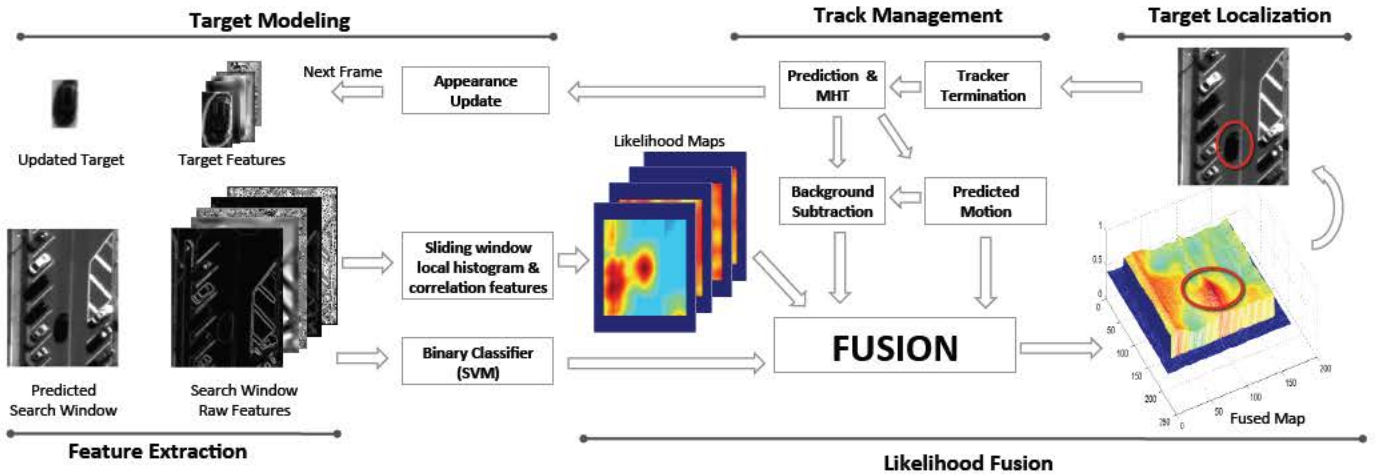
Target Modeling

Track Management

Target Localization

Next Frame

Appearance Update

Prediction & MHT

Tracker Termination

Updated Target

Target Features

Likelihood Maps

Background Subtraction

Predicted Motion

Sliding window local histogram & correlation features

Binary Classifier (SVM)

FUSION

Predicted Search Window

Search Window Raw Features

Fused Map

1

0.5

0

0

50

100

150

200

250

0

50

100

150

200

Feature Extraction

Likelihood Fusion